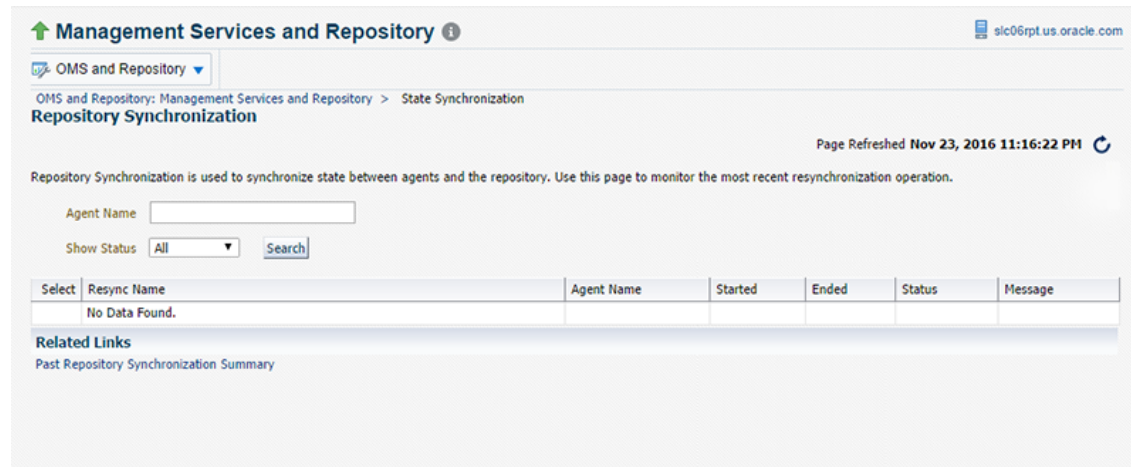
Management Services and Repository

slc06rpt.us.oracle.com

OMS and Repository

OMS and Repository: Management Services and Repository > State Synchronization

Repository Synchronization

Page Refreshed Nov 23, 2016 11:16:22 PM

Repository Synchronization is used to synchronize state between agents and the repository. Use this page to monitor the most recent resynchronization operation.

Agent Name

Show Status All Search

| Select | Resync Name | Agent Name | Started | Ended | Status | Message |
|---|---|---|---|---|---|---|
| | No Data Found. | | | | | |

Related Links

Past Repository Synchronization Summary